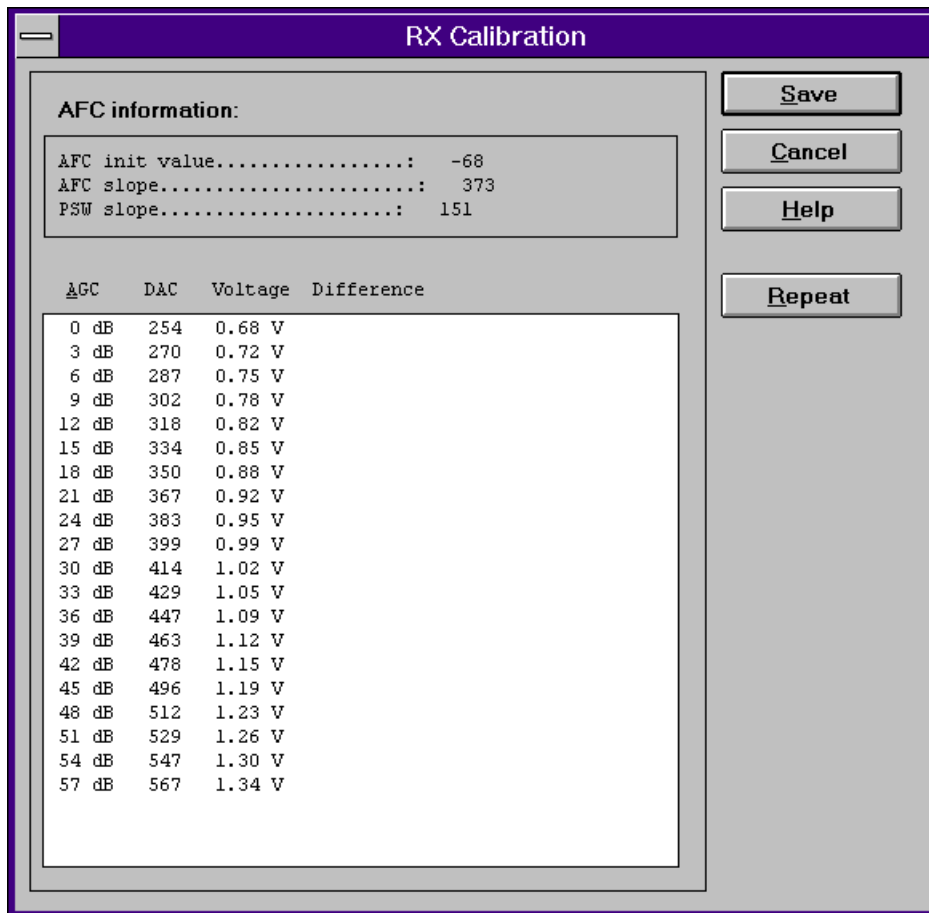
RX Calibration

AFC information:

AFC init value.................: -68
AFC slope......................: 373
PSW slope.....................: 151

| AGC | DAC | Voltage | Difference |
|---|---|---|---|
| 0 dB | 254 | 0.68 V | |
| 3 dB | 270 | 0.72 V | |
| 6 dB | 287 | 0.75 V | |
| 9 dB | 302 | 0.78 V | |
| 12 dB | 318 | 0.82 V | |
| 15 dB | 334 | 0.85 V | |
| 18 dB | 350 | 0.88 V | |
| 21 dB | 367 | 0.92 V | |
| 24 dB | 383 | 0.95 V | |
| 27 dB | 399 | 0.99 V | |
| 30 dB | 414 | 1.02 V | |
| 33 dB | 429 | 1.05 V | |
| 36 dB | 447 | 1.09 V | |
| 39 dB | 463 | 1.12 V | |
| 42 dB | 478 | 1.15 V | |
| 45 dB | 496 | 1.19 V | |
| 48 dB | 512 | 1.23 V | |
| 51 dB | 529 | 1.26 V | |
| 54 dB | 547 | 1.30 V | |
| 57 dB | 567 | 1.34 V | |

Save
Cancel
Help
Repeat